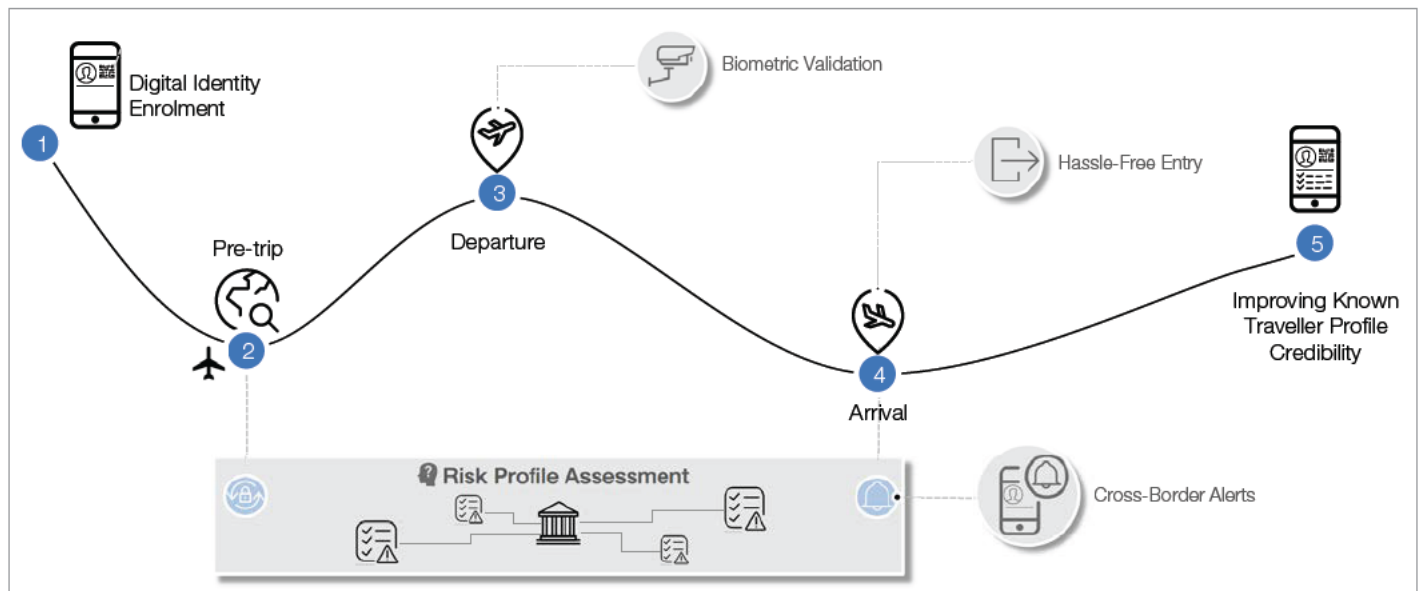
1
Digital Identity Enrolment

Biometric Validation

3
Departure

Hassle-Free Entry

5
Improving Known Traveller Profile Credibility

Pre-trip
2

4
Arrival

Risk Profile Assessment

Cross-Border Alerts